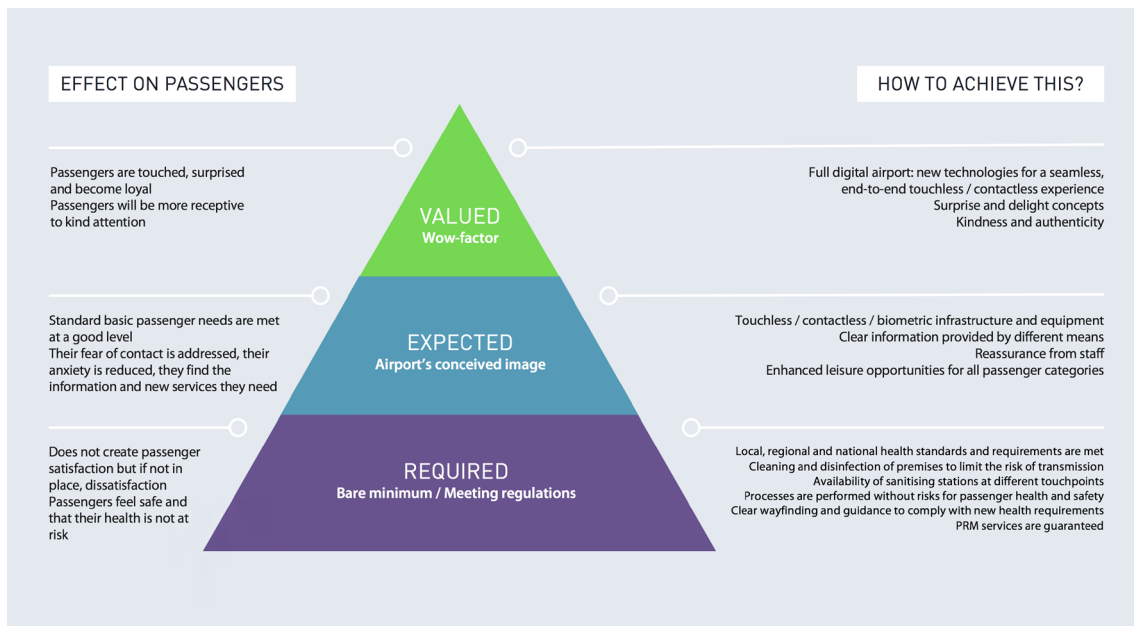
EFFECT ON PASSENGERS

HOW TO ACHIEVE THIS?

Passengers are touched, surprised and become loyal
Passengers will be more receptive to kind attention

VALUED
Wow-factor

Full digital airport: new technologies for a seamless, end-to-end touchless / contactless experience
Surprise and delight concepts
Kindness and authenticity

Standard basic passenger needs are met at a good level
Their fear of contact is addressed, their anxiety is reduced, they find the information and new services they need

EXPECTED
Airport's conceived image

Touchless / contactless / biometric infrastructure and equipment
Clear information provided by different means
Reassurance from staff
Enhanced leisure opportunities for all passenger categories

Does not create passenger satisfaction but if not in place, dissatisfaction
Passengers feel safe and that their health is not at risk

REQUIRED
Bare minimum / Meeting regulations

Local, regional and national health standards and requirements are met
Cleaning and disinfection of premises to limit the risk of transmission
Availability of sanitising stations at different touchpoints
Processes are performed without risks for passenger health and safety
Clear wayfinding and guidance to comply with new health requirements
PRM services are guaranteed